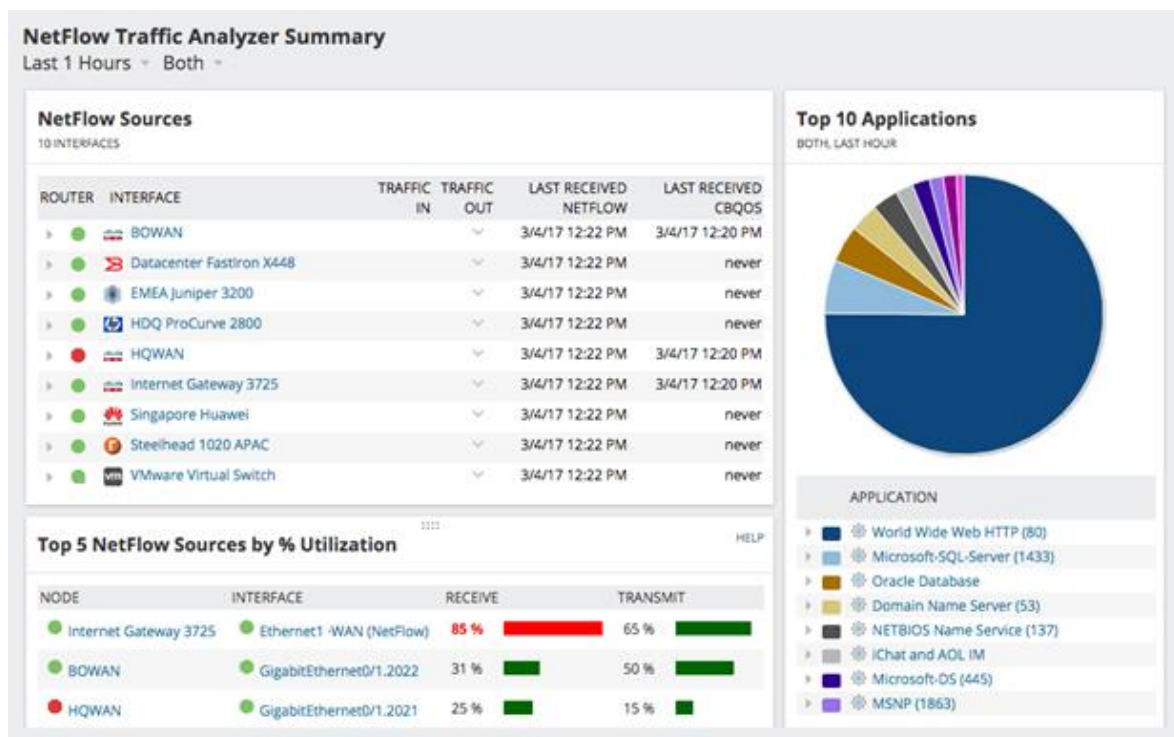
NetFlow Traffic Analyzer Summary
Last 1 Hours Both

NetFlow Sources
10 INTERFACES

| ROUTER | INTERFACE | TRAFFIC IN | TRAFFIC OUT | LAST RECEIVED NETFLOW | LAST RECEIVED CBQOS |
|---|---|---|---|---|---|
| | BOWAN | | | 3/4/17 12:22 PM | 3/4/17 12:20 PM |
| | Datacenter FastIron X448 | | | 3/4/17 12:22 PM | never |
| | EMEA Juniper 3200 | | | 3/4/17 12:22 PM | never |
| | HDQ ProCurve 2800 | | | 3/4/17 12:22 PM | never |
| | HQWAN | | | 3/4/17 12:22 PM | 3/4/17 12:20 PM |
| | Internet Gateway 3725 | | | 3/4/17 12:22 PM | 3/4/17 12:20 PM |
| | Singapore Huawei | | | 3/4/17 12:22 PM | never |
| | Steelhead 1020 APAC | | | 3/4/17 12:22 PM | never |
| | VMware Virtual Switch | | | 3/4/17 12:22 PM | never |

Top 5 NetFlow Sources by % Utilization
HELP

| NODE | INTERFACE | RECEIVE | TRANSMIT |
|---|---|---|---|
| Internet Gateway 3725 | Ethernet1 -WAN (NetFlow) | 85 % | 65 % |
| BOWAN | GigabitEthernet0/1.2022 | 31 % | 50 % |
| HQWAN | GigabitEthernet0/1.2021 | 25 % | 15 % |

Top 10 Applications
BOTH, LAST HOUR

APPLICATION
World Wide Web HTTP (80)
Microsoft-SQL-Server (1433)
Oracle Database
Domain Name Server (53)
NETBIOS Name Service (137)
iChat and AOL IM
Microsoft-DS (445)
MSNP (1863)